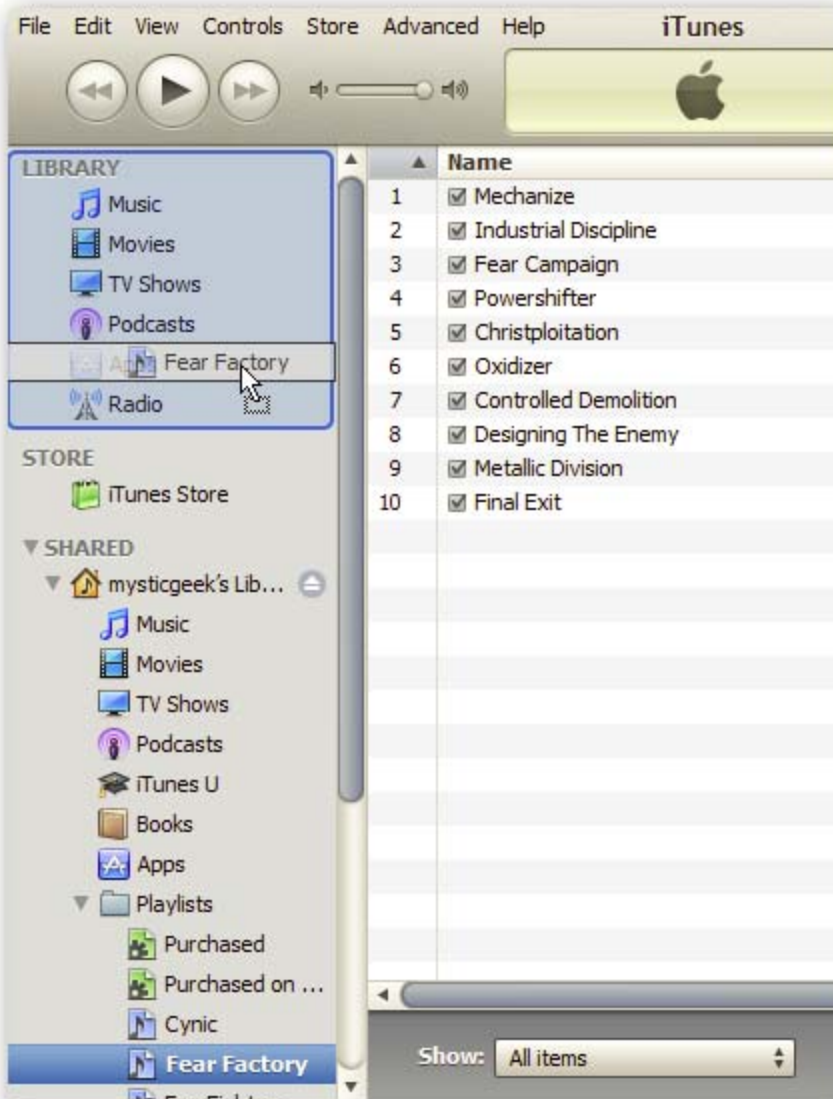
File Edit View Controls Store Advanced Help iTunes

LIBRARY
Music
Movies
TV Shows
Podcasts
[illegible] Fear Factory
Radio

STORE
iTunes Store

SHARED
mysticgeek's Lib...
Music
Movies
TV Shows
Podcasts
iTunes U
Books
Apps
Playlists
Purchased
Purchased on ...
Cynic
Fear Factory

| | Name |
|---|---|
| 1 | Mechanize |
| 2 | Industrial Discipline |
| 3 | Fear Campaign |
| 4 | Powershifter |
| 5 | Christploitation |
| 6 | Oxidizer |
| 7 | Controlled Demolition |
| 8 | Designing The Enemy |
| 9 | Metallic Division |
| 10 | Final Exit |

Show: All items